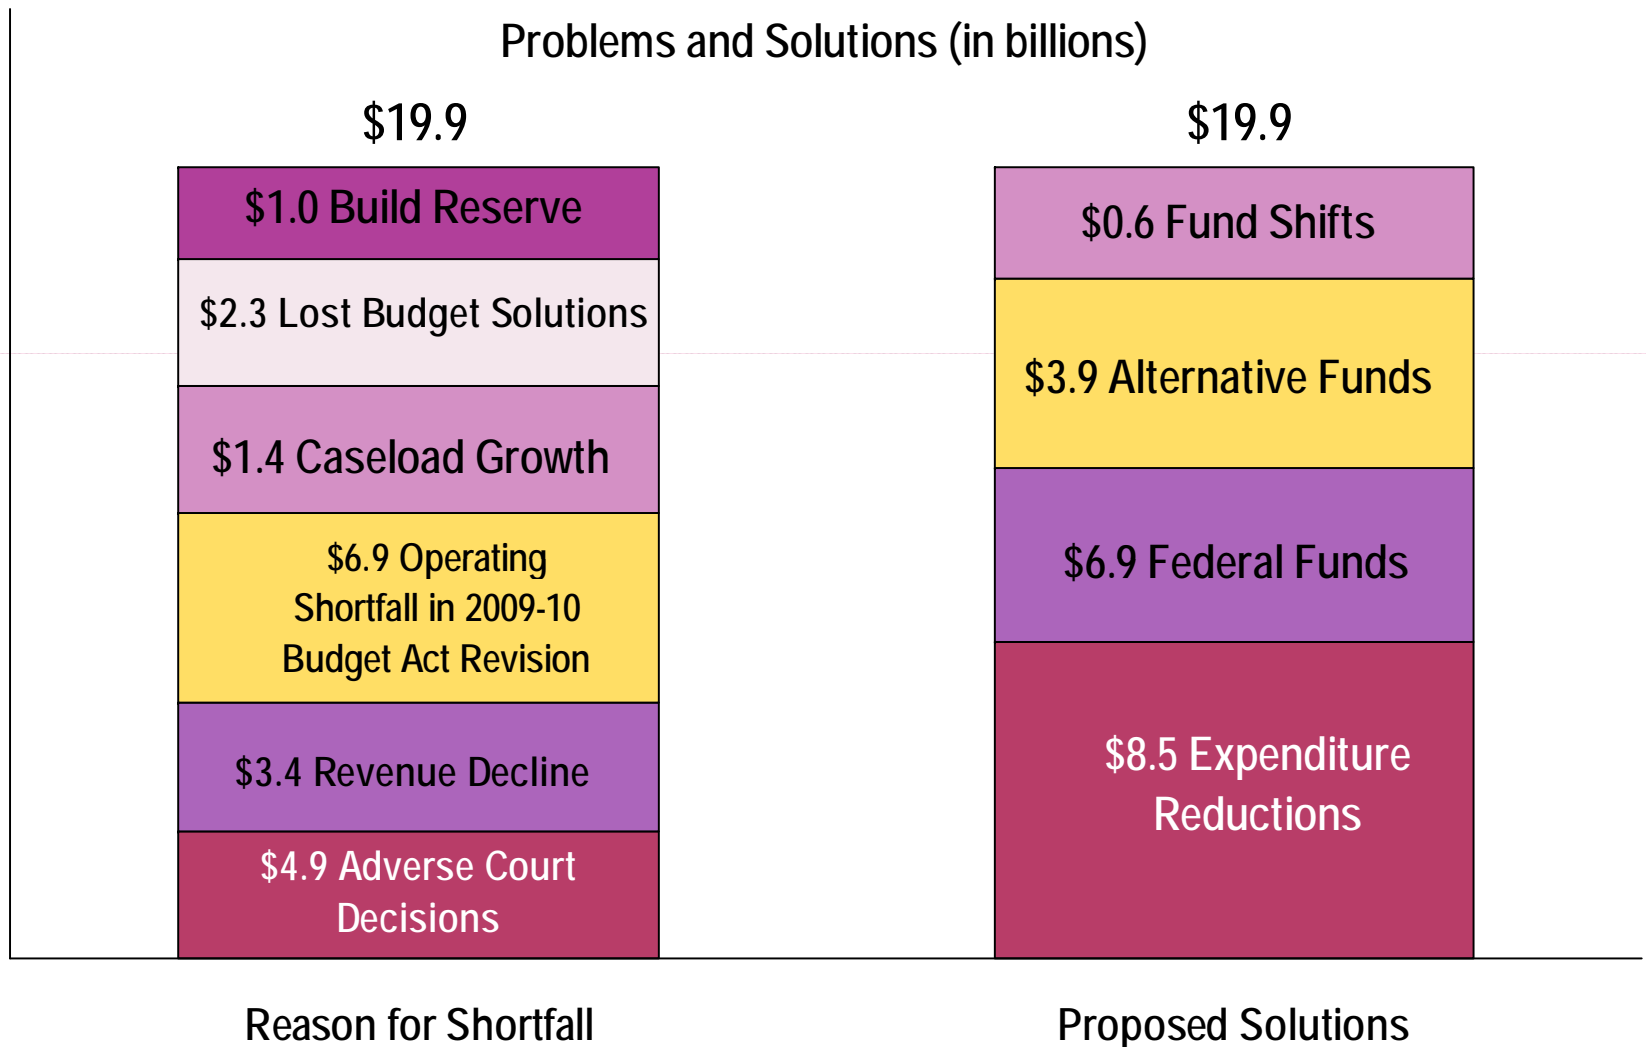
Problems and Solutions (in billions)

$19.9

$1.0 Build Reserve

$2.3 Lost Budget Solutions

$1.4 Caseload Growth

$6.9 Operating Shortfall in 2009-10 Budget Act Revision

$3.4 Revenue Decline

$4.9 Adverse Court Decisions

$19.9

$0.6 Fund Shifts

$3.9 Alternative Funds

$6.9 Federal Funds

$8.5 Expenditure Reductions

Reason for Shortfall

Proposed Solutions